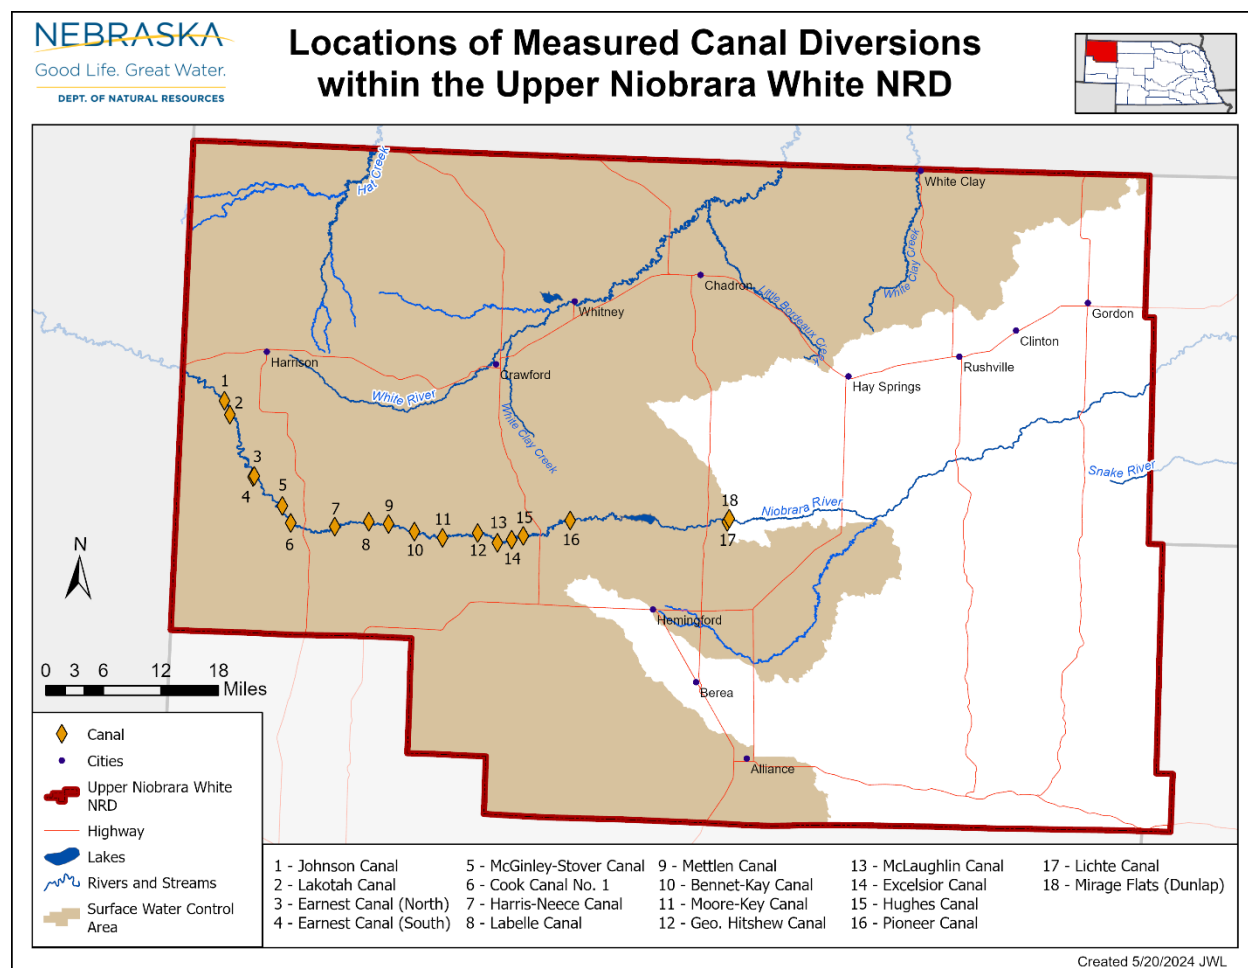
NEBRASKA
Good Life. Great Water.
DEPT. OF NATURAL RESOURCES

Locations of Measured Canal Diversions within the Upper Niobrara White NRD

Hat Creek
White Clay
White Clay Creek
Chadron
Little Bordeaux Creek
Whitney
Gordon
Clinton
Rushville
Harrison
Crawford
White River
Hay Springs
White Clay Creek
Snake River
Niobrara River
Hemingford
Berea
Alliance

1
2
3
4
5
6
7
8
9
10
11
12
13
14
15
16
17
18

N

0 3 6 12 18
Miles

Canal
Cities
Upper Niobrara White NRD
Highway
Lakes
Rivers and Streams
Surface Water Control Area

1 - Johnson Canal
2 - Lakotah Canal
3 - Earnest Canal (North)
4 - Earnest Canal (South)
5 - McGinley-Stover Canal
6 - Cook Canal No. 1
7 - Harris-Neece Canal
8 - Labelle Canal
9 - Mettlen Canal
10 - Bennet-Kay Canal
11 - Moore-Key Canal
12 - Geo. Hitshew Canal
13 - McLaughlin Canal
14 - Excelsior Canal
15 - Hughes Canal
16 - Pioneer Canal
17 - Lichte Canal
18 - Mirage Flats (Dunlap)

Created 5/20/2024 JWL